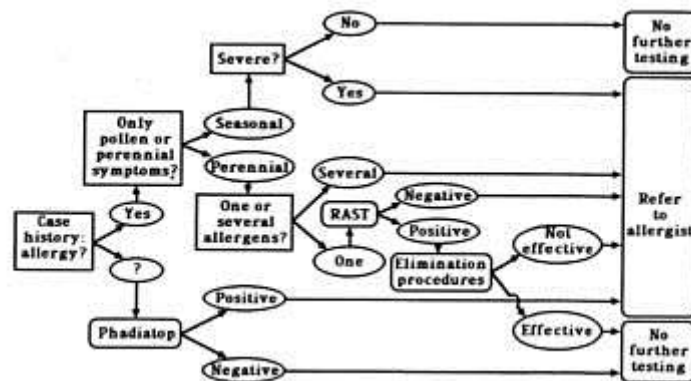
Case history: allergy?

Yes

?

Only pollen or perennial symptoms?

Seasonal

Perennial

Severe?

No

Yes

No further testing

One or several allergens?

Several

One

RAST

Negative

Positive

Elimination procedures

Not effective

Effective

Refer to allergist

Phadiatop

Positive

Negative

No further testing